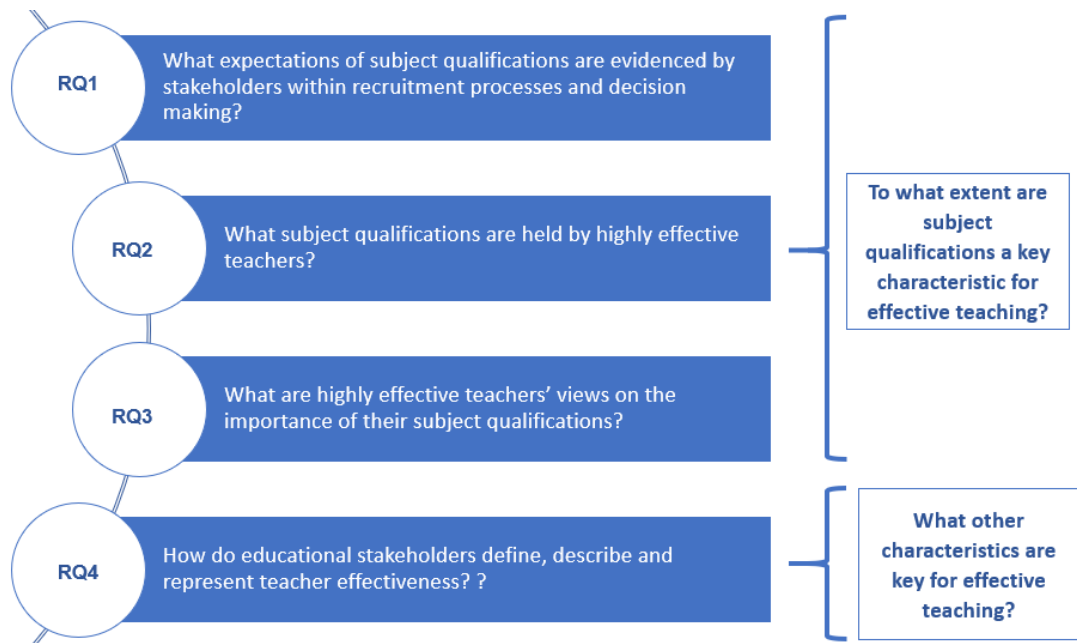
RQ1

What expectations of subject qualifications are evidenced by stakeholders within recruitment processes and decision making?

RQ2

What subject qualifications are held by highly effective teachers?

RQ3

What are highly effective teachers’ views on the importance of their subject qualifications?

RQ4

How do educational stakeholders define, describe and represent teacher effectiveness? ?

To what extent are subject qualifications a key characteristic for effective teaching?

What other characteristics are key for effective teaching?